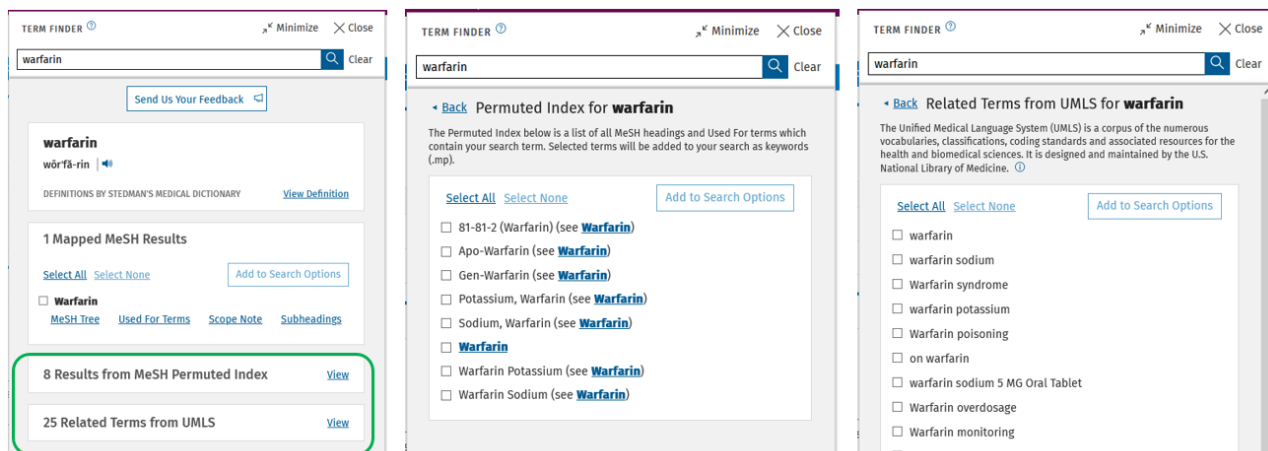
TERM FINDER ⓘ Minimize Close

warfarin Clear

Send Us Your Feedback

warfarin

wŏr'fă-rin

DEFINITIONS BY STEDMAN'S MEDICAL DICTIONARY View Definition

1 Mapped MeSH Results

Select All Select None Add to Search Options

Warfarin

MeSH Tree Used For Terms Scope Note Subheadings

8 Results from MeSH Permuted Index View

25 Related Terms from UMLS View

TERM FINDER ⓘ Minimize Close

warfarin Clear

Back Permuted Index for **warfarin**

The Permuted Index below is a list of all MeSH headings and Used For terms which contain your search term. Selected terms will be added to your search as keywords (.mp).

Select All Select None Add to Search Options

81-81-2 (Warfarin) (see Warfarin)

Apo-Warfarin (see Warfarin)

Gen-Warfarin (see Warfarin)

Potassium, Warfarin (see Warfarin)

Sodium, Warfarin (see Warfarin)

Warfarin

Warfarin Potassium (see Warfarin)

Warfarin Sodium (see Warfarin)

TERM FINDER ⓘ Minimize Close

warfarin Clear

Back Related Terms from UMLS for **warfarin**

The Unified Medical Language System (UMLS) is a corpus of the numerous vocabularies, classifications, coding standards and associated resources for the health and biomedical sciences. It is designed and maintained by the U.S. National Library of Medicine. ⓘ

Select All Select None Add to Search Options

warfarin

warfarin sodium

Warfarin syndrome

warfarin potassium

Warfarin poisoning

on warfarin

warfarin sodium 5 MG Oral Tablet

Warfarin overdosage

Warfarin monitoring